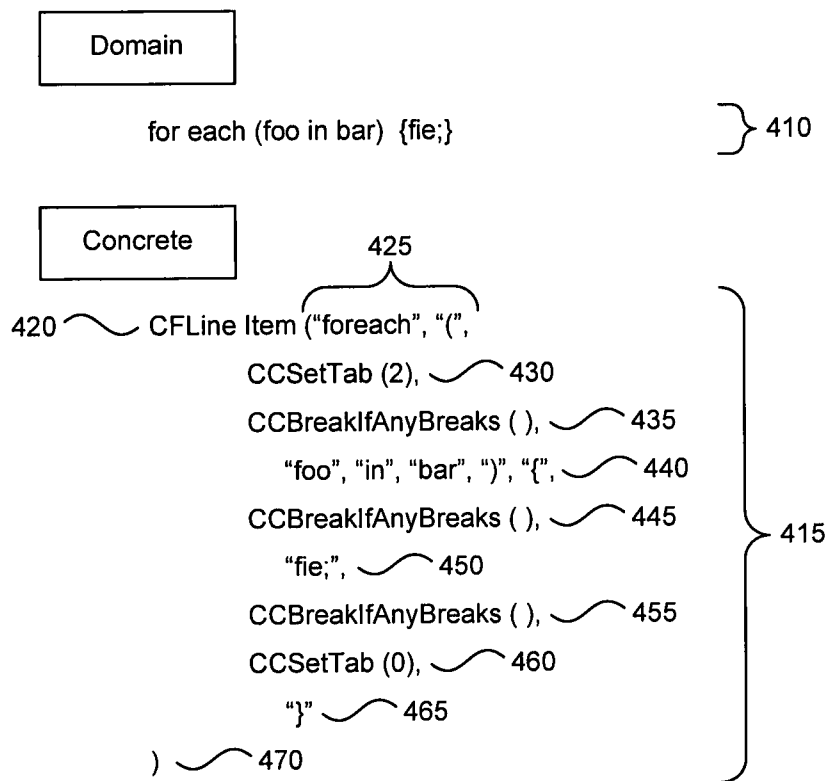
Domain

for each (foo in bar) {fie;}

410

Concrete

425

420 CFLine Item ("foreach", "(",

CCSetTab (2), 430

CCBreakIfAnyBreaks ( ), 435

"foo", "in", "bar", ")", "{", 440

CCBreakIfAnyBreaks ( ), 445

"fie;", 450

CCBreakIfAnyBreaks ( ), 455

CCSetTab (0), 460

"}" 465

) 470

415